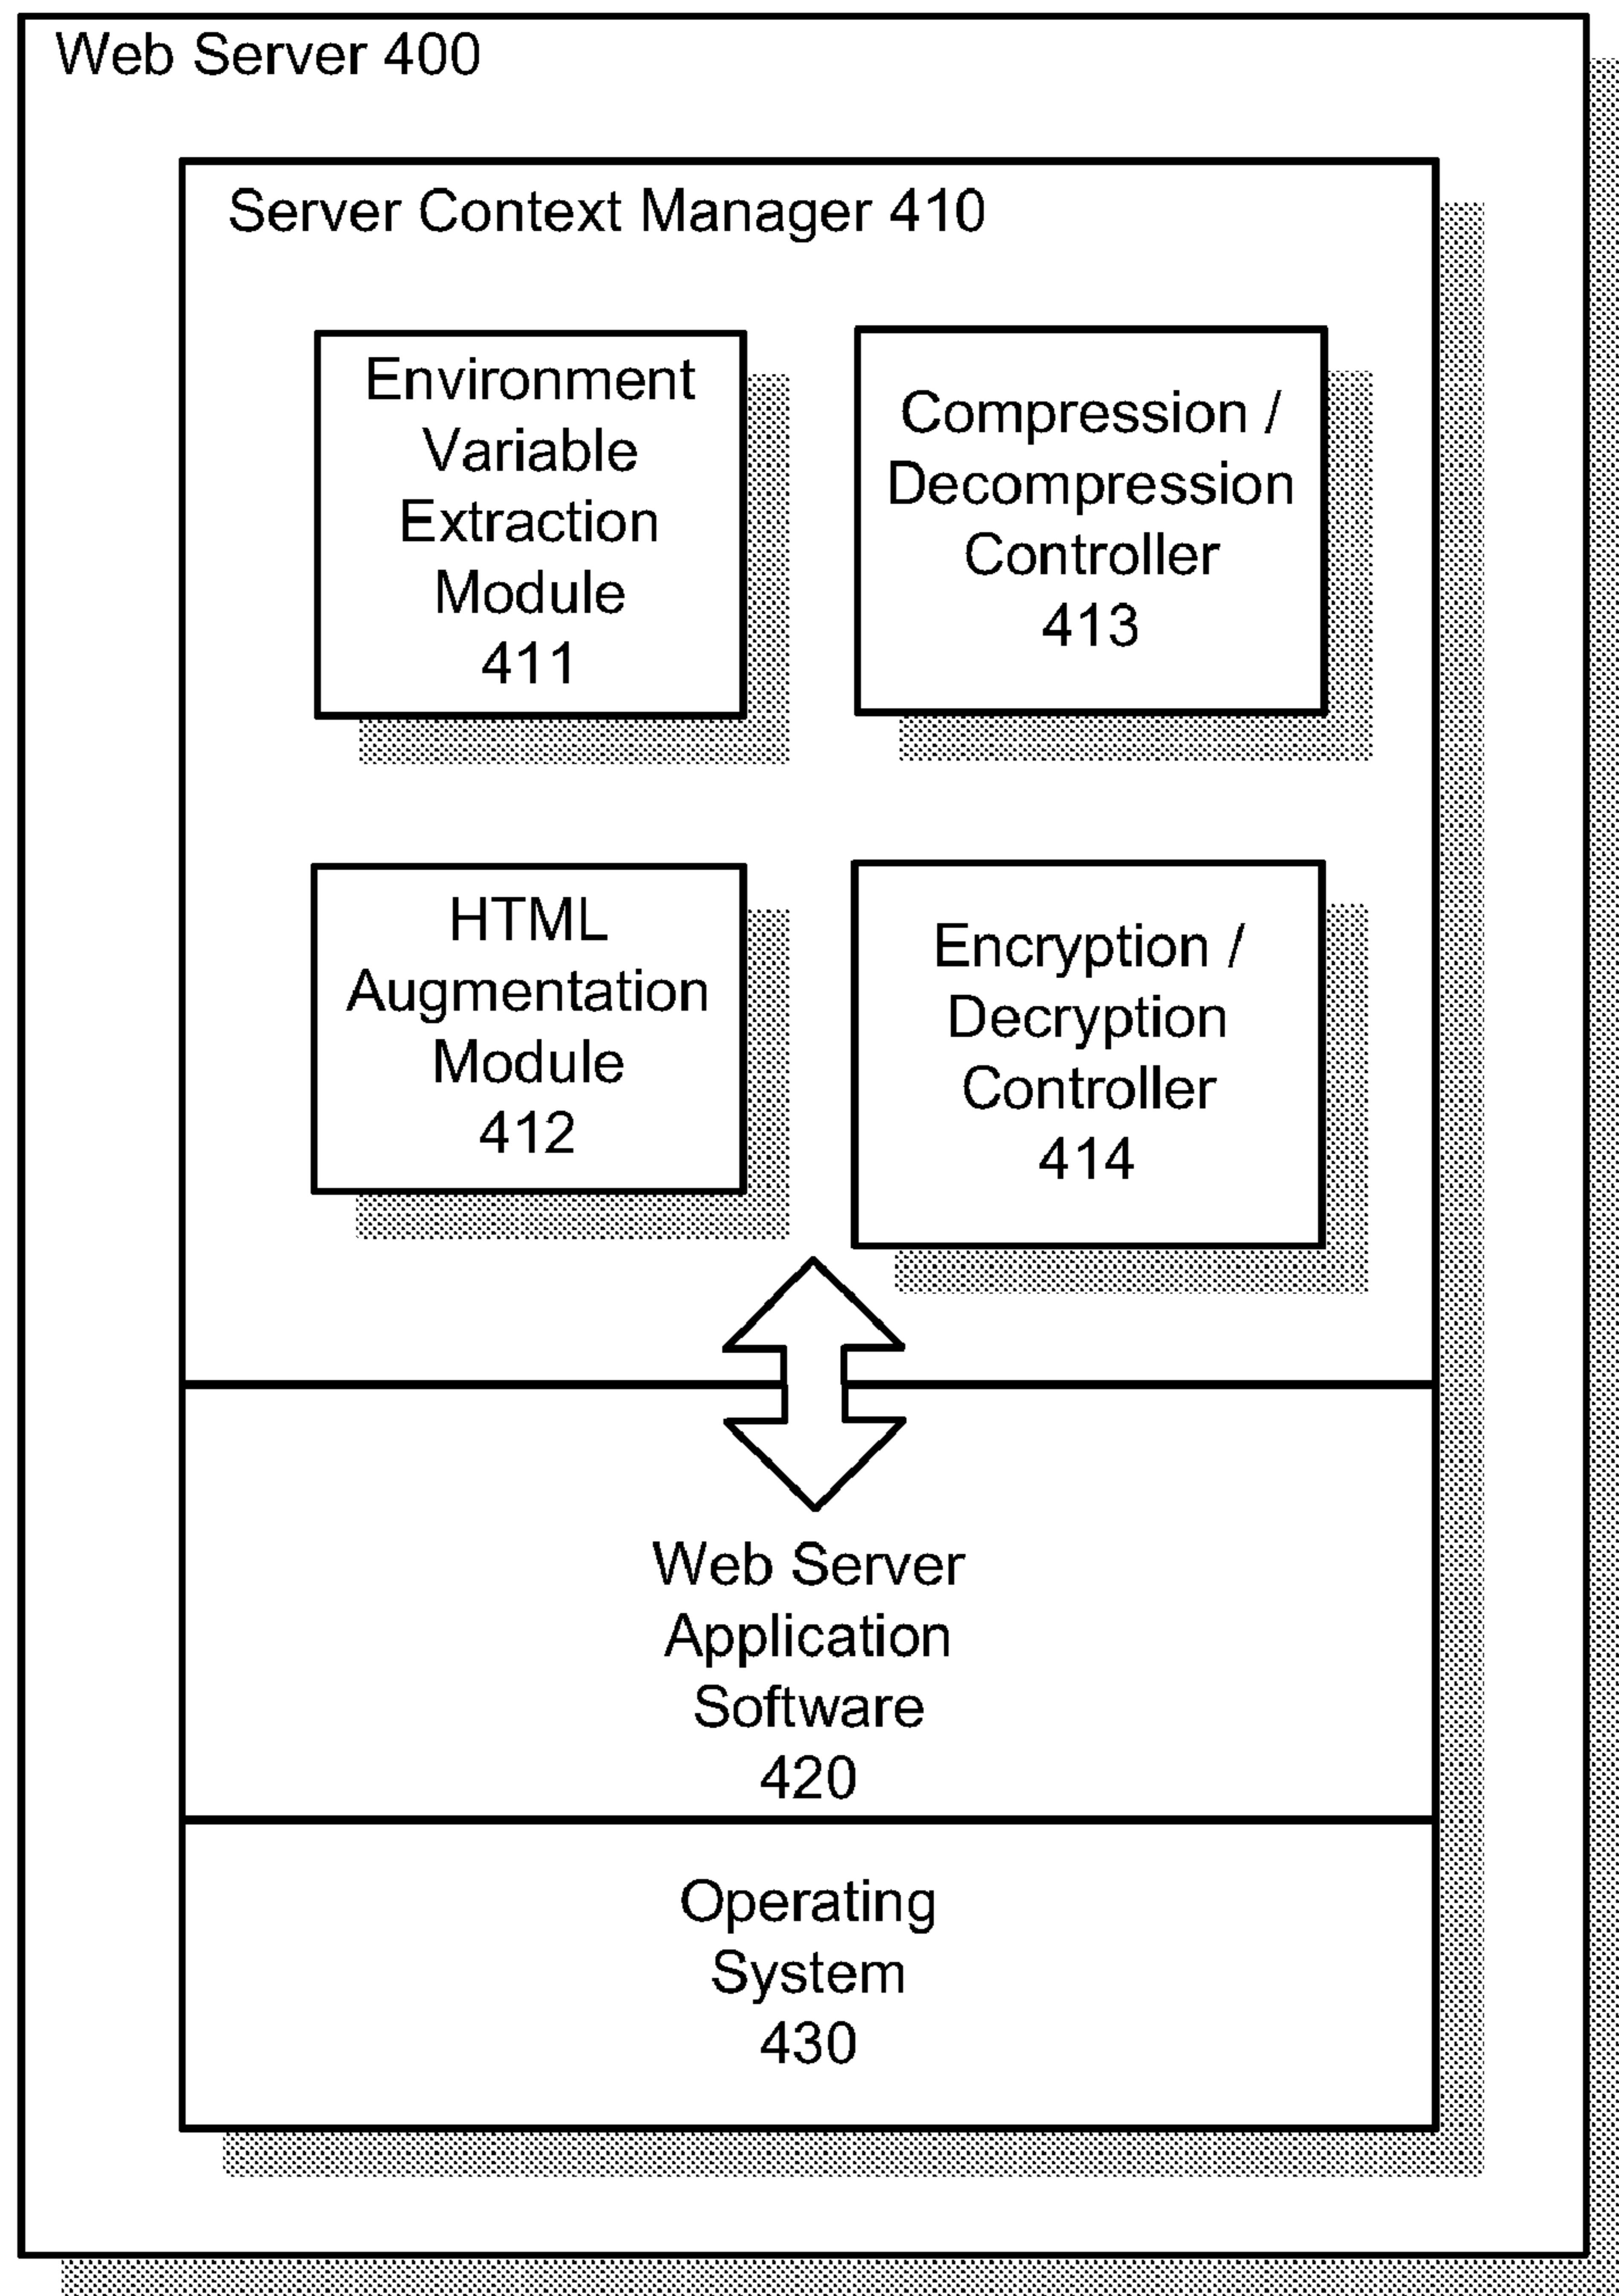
Web Server 400

Server Context Manager 410

Environment Variable Extraction Module 411

Compression / Decompression Controller 413

HTML Augmentation Module 412

Encryption / Decryption Controller 414

Web Server Application Software 420

Operating System 430